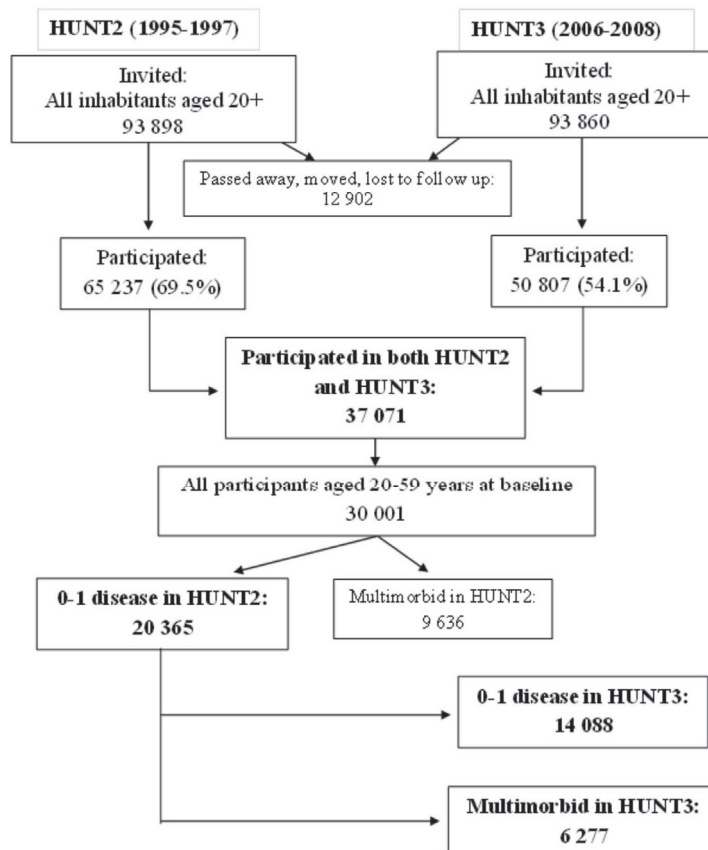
HUNT2 (1995-1997)

HUNT3 (2006-2008)

Invited:
All inhabitants aged 20+
93 898

Invited:
All inhabitants aged 20+
93 860

Passed away, moved, lost to follow up:
12 902

Participated:
65 237 (69.5%)

Participated:
50 807 (54.1%)

Participated in both HUNT2 and HUNT3:
37 071

All participants aged 20-59 years at baseline
30 001

0-1 disease in HUNT2:
20 365

Multimorbid in HUNT2:
9 636

0-1 disease in HUNT3:
14 088

Multimorbid in HUNT3:
6 277